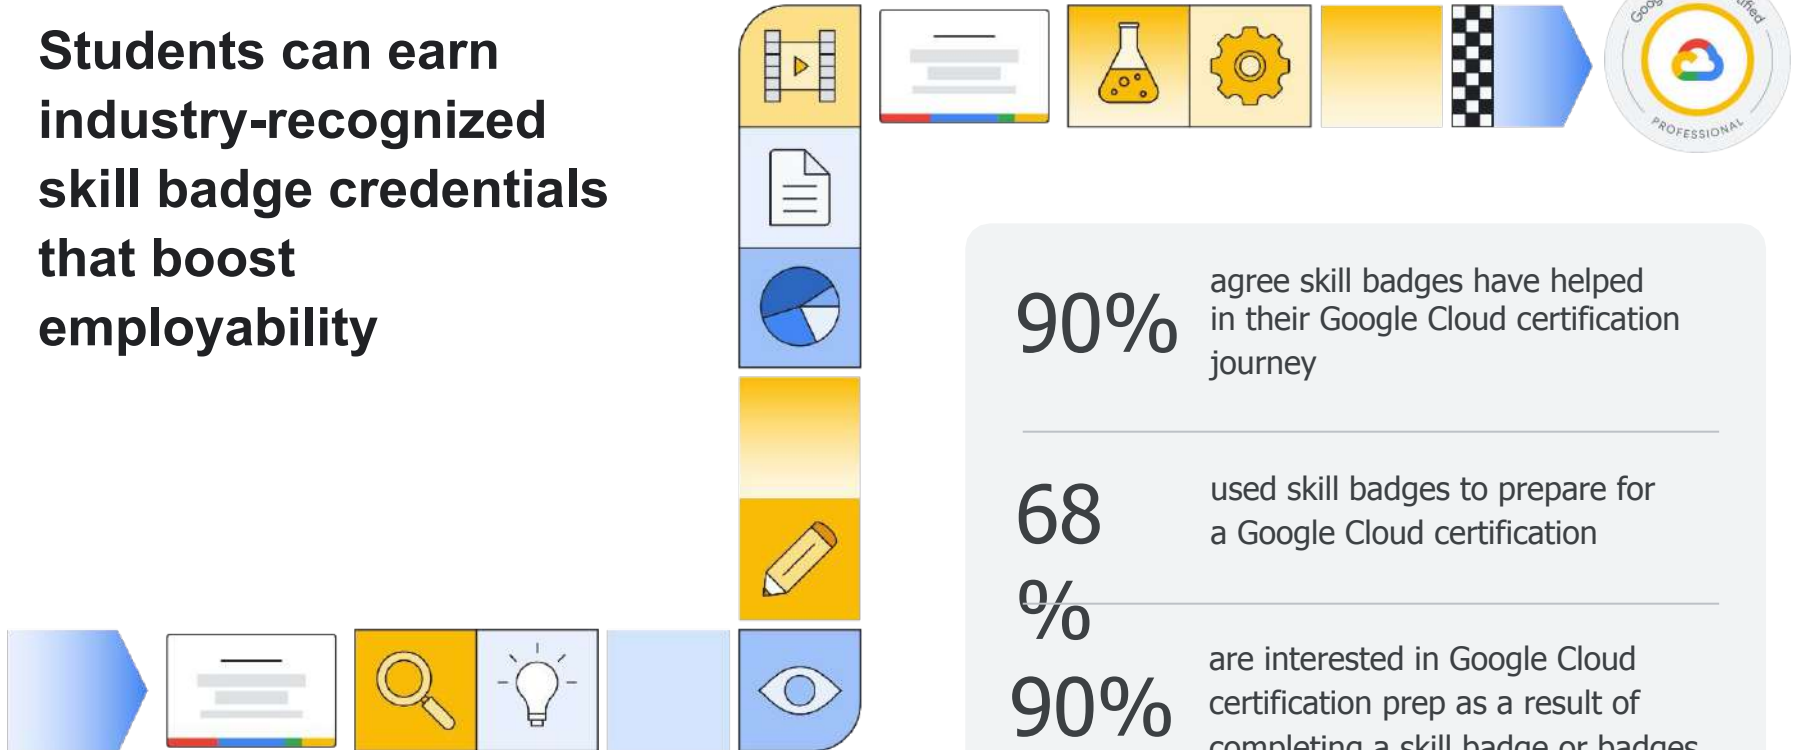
Students can earn industry-recognized skill badge credentials that boost employability

Goo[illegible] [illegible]ified
PROFESSIONAL

90%
agree skill badges have helped in their Google Cloud certification journey

68 %
used skill badges to prepare for a Google Cloud certification

90%
are interested in Google Cloud certification prep as a result of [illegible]